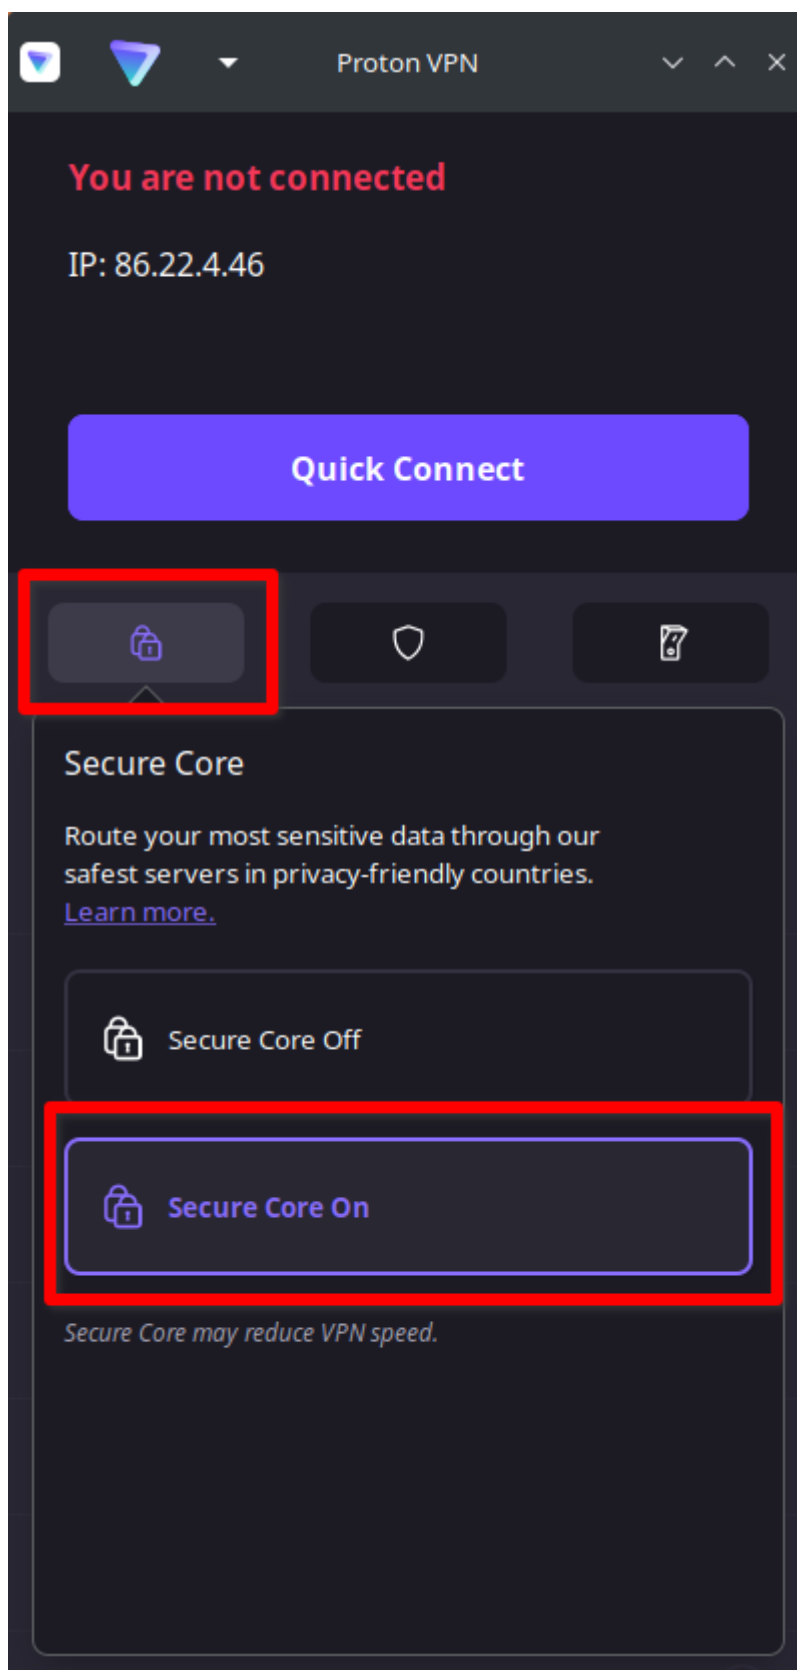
Proton VPN

You are not connected

IP: 86.22.4.46

Quick Connect

Secure Core

Route your most sensitive data through our safest servers in privacy-friendly countries. Learn more.

Secure Core Off

Secure Core On

Secure Core may reduce VPN speed.